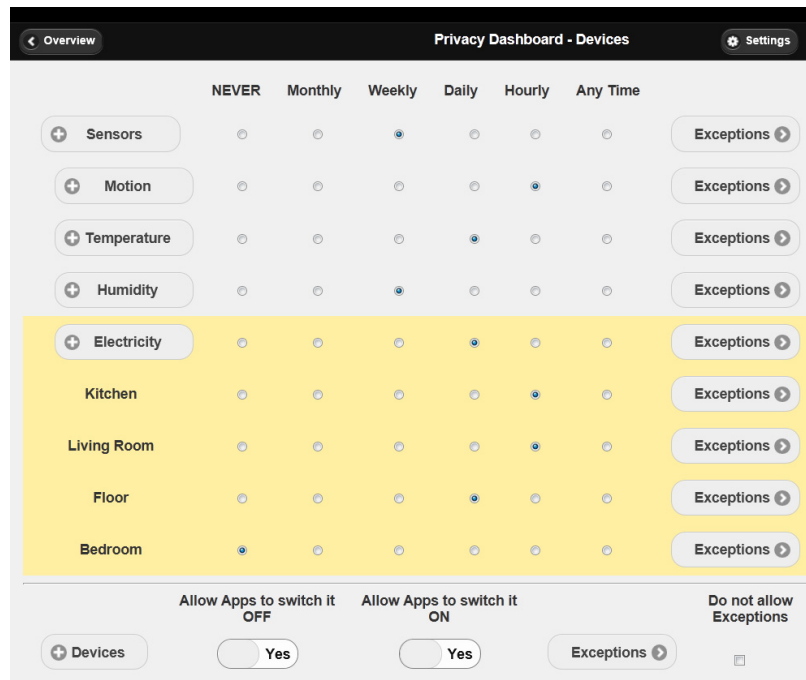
Overview

Privacy Dashboard - Devices

Settings

| | NEVER | Monthly | Weekly | Daily | Hourly | Any Time | |
|---|---|---|---|---|---|---|---|
| Sensors | | | | | | | Exceptions |
| Motion | | | | | | | Exceptions |
| Temperature | | | | | | | Exceptions |
| Humidity | | | | | | | Exceptions |
| Electricity | | | | | | | Exceptions |
| Kitchen | | | | | | | Exceptions |
| Living Room | | | | | | | Exceptions |
| Floor | | | | | | | Exceptions |
| Bedroom | | | | | | | Exceptions |

Allow Apps to switch it OFF

Allow Apps to switch it ON

Do not allow Exceptions

Devices

Yes

Yes

Exceptions